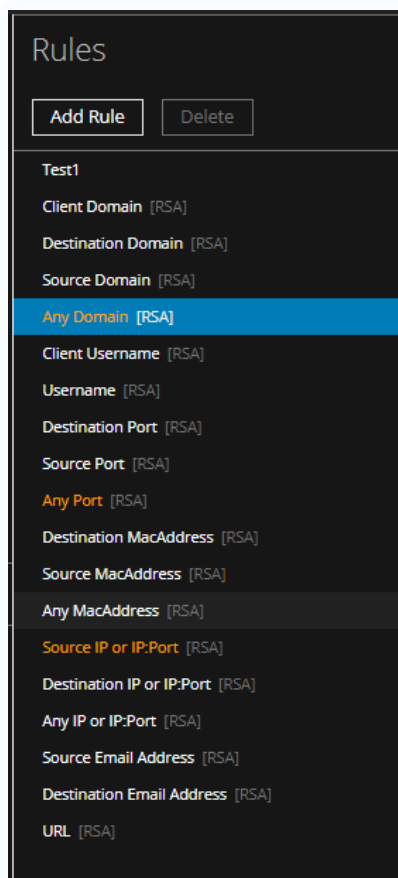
Rules

Add Rule
Delete

Test1
Client Domain [RSA]
Destination Domain [RSA]
Source Domain [RSA]
Any Domain [RSA]
Client Username [RSA]
Username [RSA]
Destination Port [RSA]
Source Port [RSA]
Any Port [RSA]
Destination MacAddress [RSA]
Source MacAddress [RSA]
Any MacAddress [RSA]
Source IP or IP:Port [RSA]
Destination IP or IP:Port [RSA]
Any IP or IP:Port [RSA]
Source Email Address [RSA]
Destination Email Address [RSA]
URL [RSA]